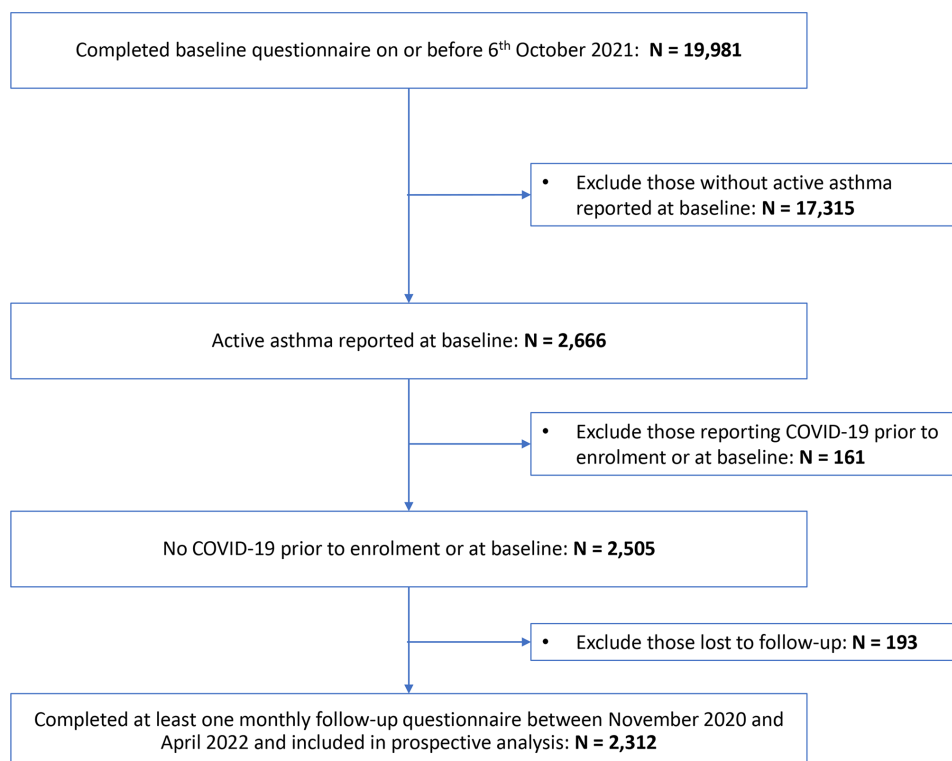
Completed baseline questionnaire on or before 6$^{th}$ October 2021: **N = 19,981**

- Exclude those without active asthma reported at baseline: **N = 17,315**

Active asthma reported at baseline: **N = 2,666**

- Exclude those reporting COVID-19 prior to enrolment or at baseline: **N = 161**

No COVID-19 prior to enrolment or at baseline: **N = 2,505**

- Exclude those lost to follow-up: **N = 193**

Completed at least one monthly follow-up questionnaire between November 2020 and April 2022 and included in prospective analysis: **N = 2,312**